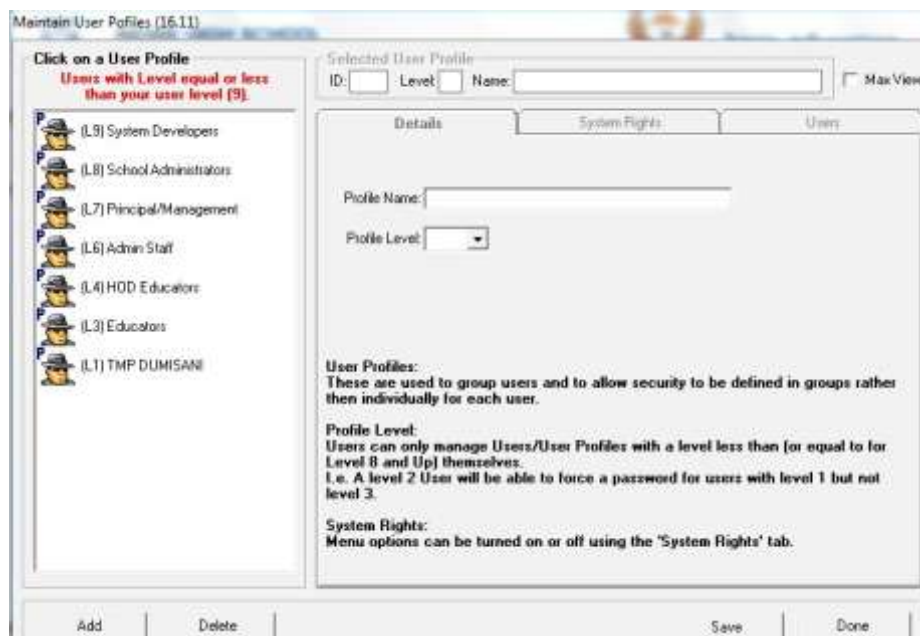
Maintain User Pofiles (16.11)

Click on a User Profile
Users with Level equal or less than your user level (9).

(L9) System Developers
(L8) School Administrators
(L7) Principal/Management
(L6) Admin Staff
(L4) HOD Educators
(L3) Educators
(L1) TMP DUMISANI

Selected User Profile
ID: Level: Name:
Max View

Details | System Rights | Users

Profile Name:
Profile Level:

User Profiles:
These are used to group users and to allow security to be defined in groups rather then individually for each user.

Profile Level:
Users can only manage Users/User Profiles with a level less than (or equal to for Level 8 and Up) themselves.
I.e. A level 2 User will be able to force a password for users with level 1 but not level 3.

System Rights:
Menu options can be turned on or off using the 'System Rights' tab.

Add | Delete | Save | Done